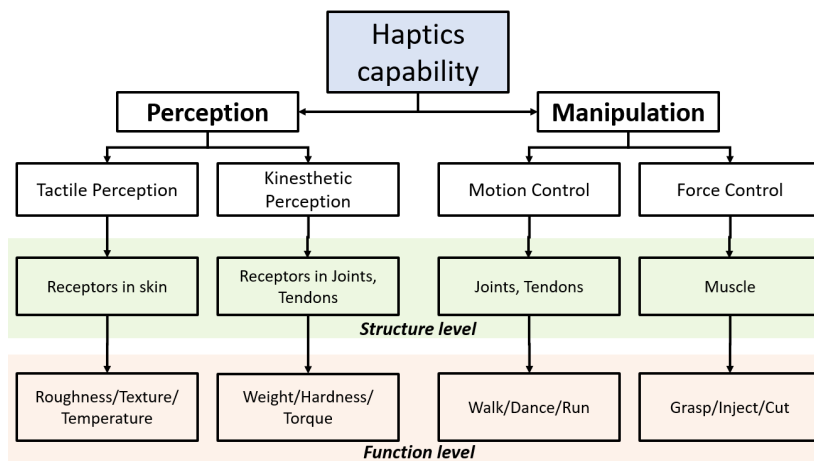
Haptics capability

Perception

Manipulation

Tactile Perception

Kinesthetic Perception

Motion Control

Force Control

Receptors in skin

Receptors in Joints, Tendons

Joints, Tendons

Muscle

*Structure level*

Roughness/Texture/ Temperature

Weight/Hardness/ Torque

Walk/Dance/Run

Grasp/Inject/Cut

*Function level*